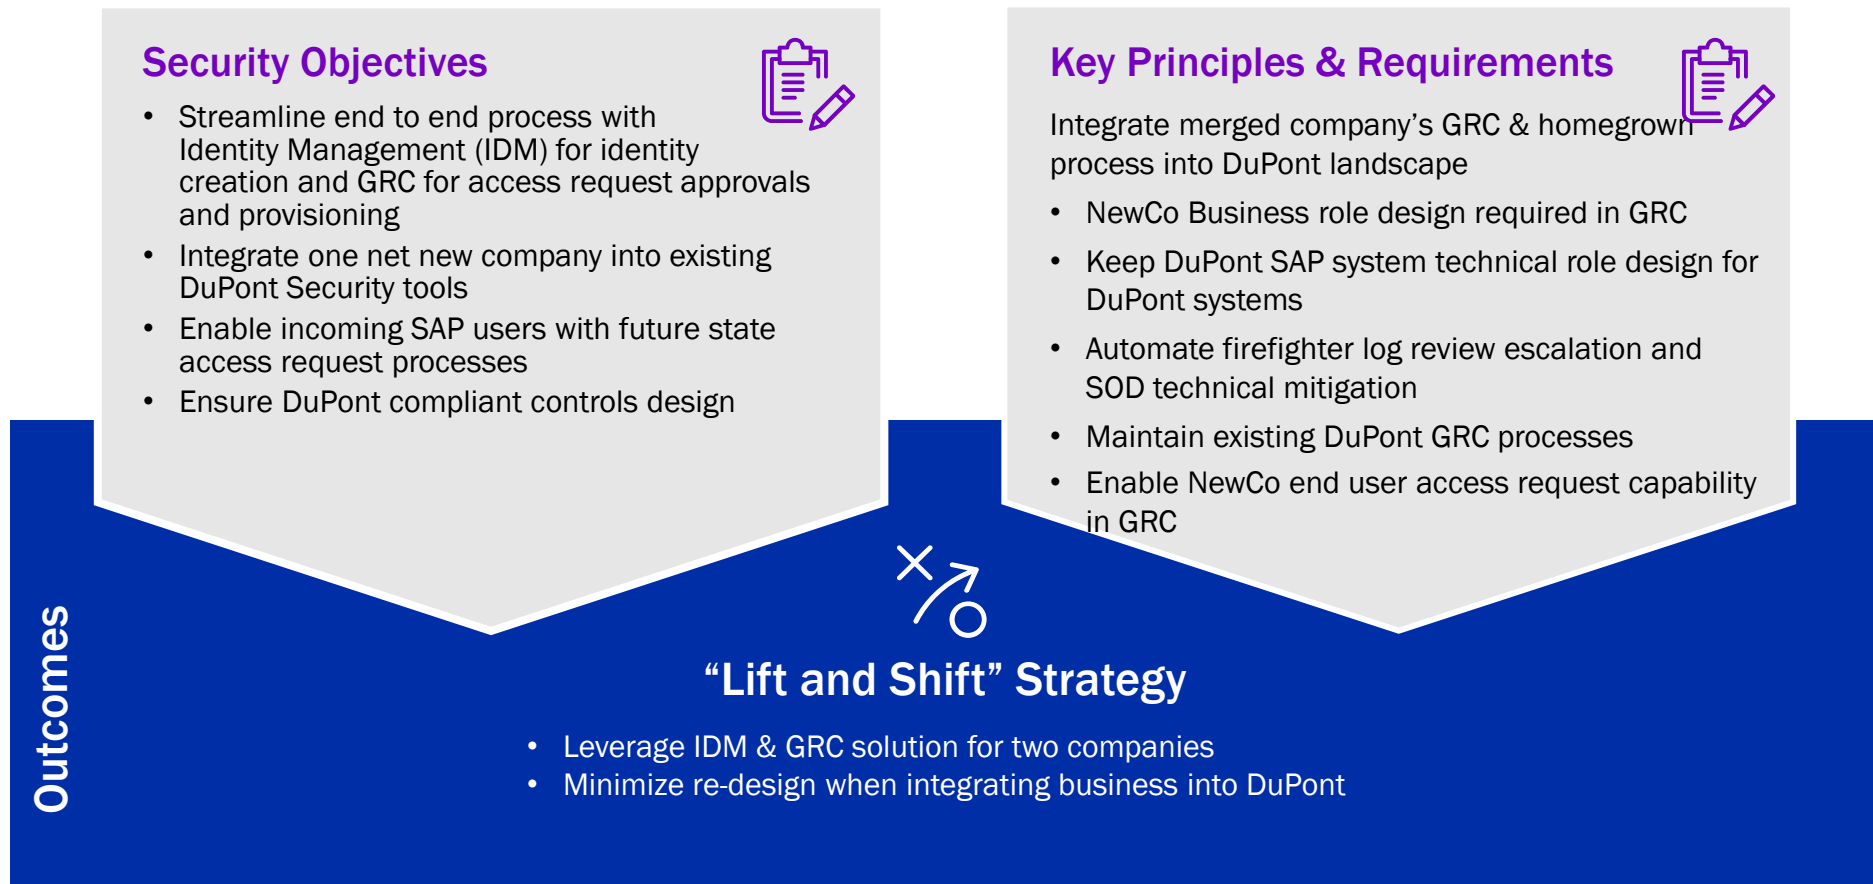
Security Objectives

- Streamline end to end process with Identity Management (IDM) for identity creation and GRC for access request approvals and provisioning
- Integrate one net new company into existing DuPont Security tools
- Enable incoming SAP users with future state access request processes
- Ensure DuPont compliant controls design

Key Principles & Requirements

Integrate merged company’s GRC & homegrown process into DuPont landscape

- NewCo Business role design required in GRC
- Keep DuPont SAP system technical role design for DuPont systems
- Automate firefighter log review escalation and SOD technical mitigation
- Maintain existing DuPont GRC processes
- Enable NewCo end user access request capability in GRC

Outcomes

“Lift and Shift” Strategy

- Leverage IDM & GRC solution for two companies
- Minimize re-design when integrating business into DuPont